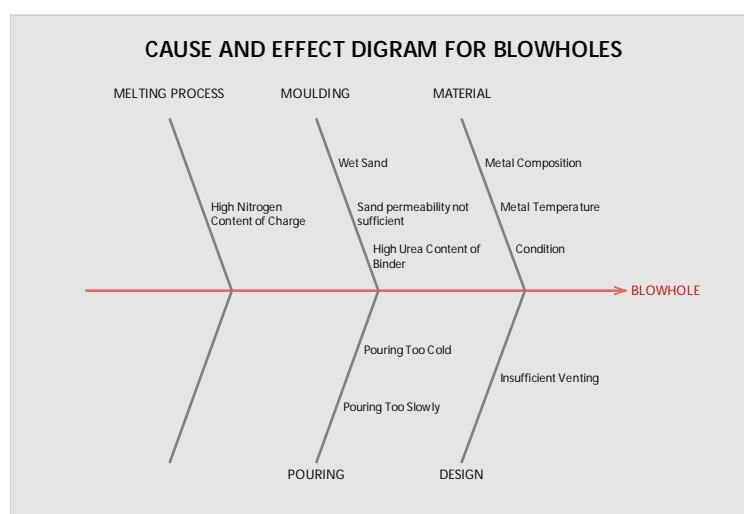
CAUSE AND EFFECT DIGRAM FOR BLOWHOLES

MELTING PROCESS

MOULDING

MATERIAL

High Nitrogen Content of Charge

Wet Sand

Sand permeability not sufficient

High Urea Content of Binder

Metal Composition

Metal Temperature

Condition

BLOWHOLE

Pouring Too Cold

Pouring Too Slowly

Insufficient Venting

POURING

DESIGN